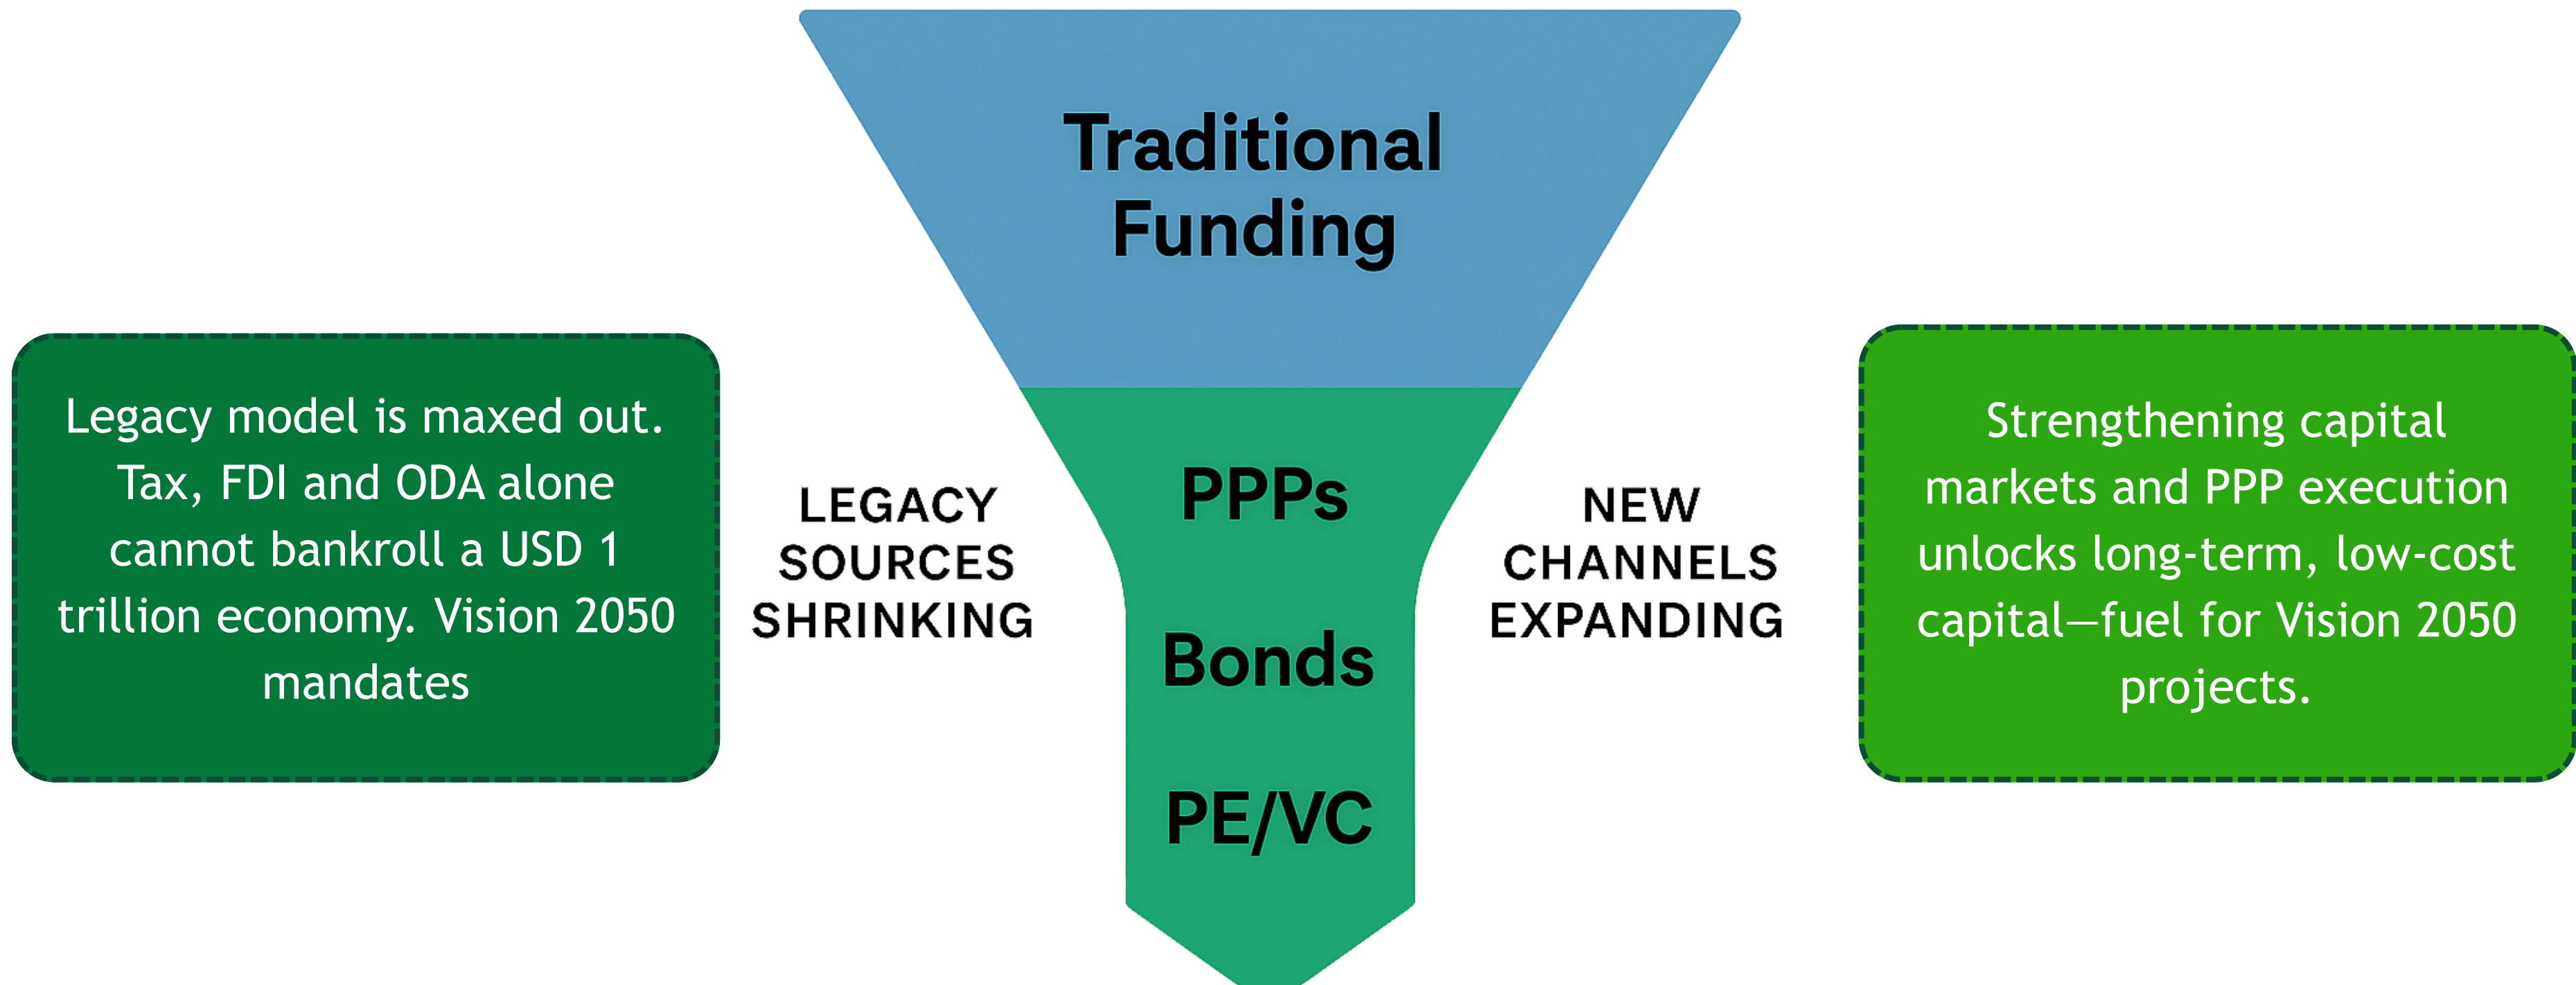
Traditional Funding

Legacy model is maxed out. Tax, FDI and ODA alone cannot bankroll a USD 1 trillion economy. Vision 2050 mandates

LEGACY SOURCES SHRINKING

PPPs

Bonds

PE/VC

NEW CHANNELS EXPANDING

Strengthening capital markets and PPP execution unlocks long-term, low-cost capital—fuel for Vision 2050 projects.